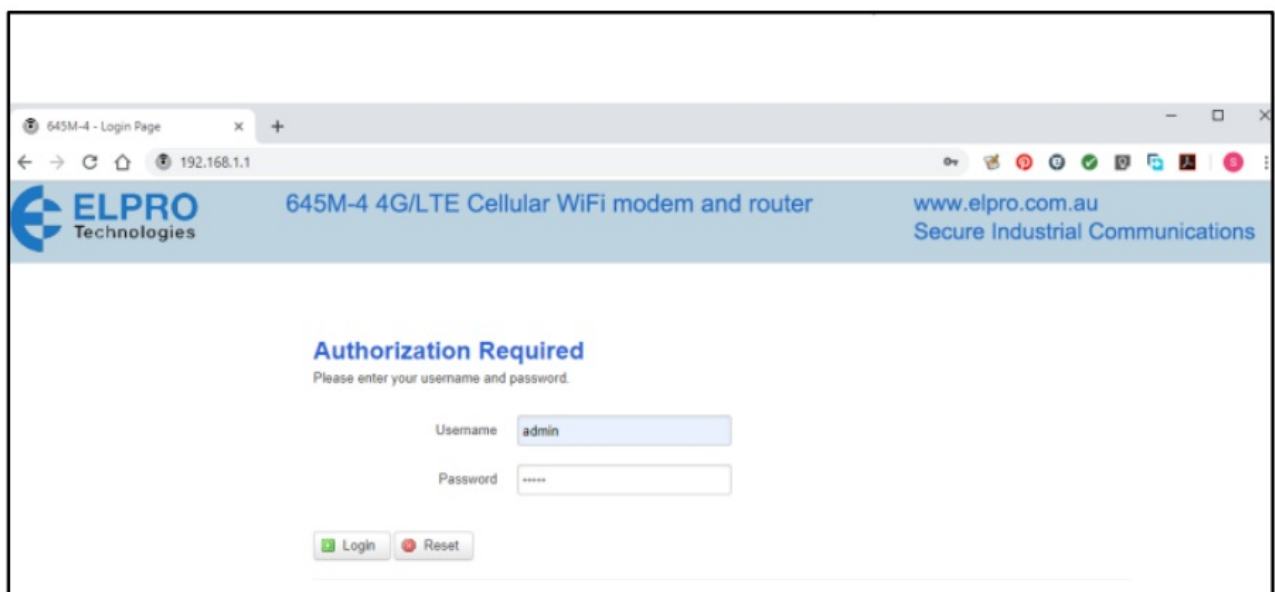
645M-4 - Login Page

192.168.1.1

S

ELPRO
Technologies

645M-4 4G/LTE Cellular WiFi modem and router

www.elpro.com.au
Secure Industrial Communications

Authorization Required
Please enter your username and password.

Username admin

Password ••••••

Login Reset